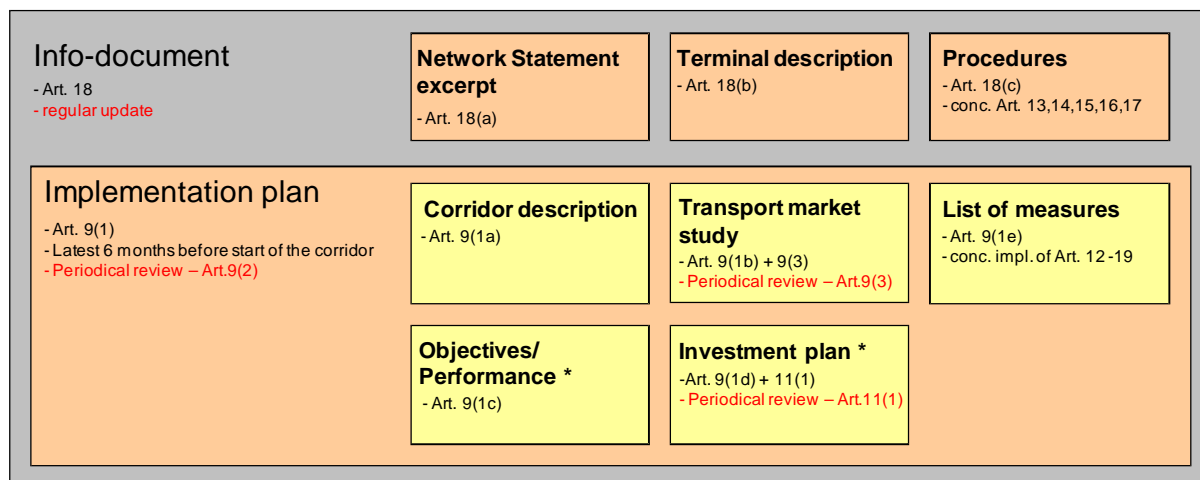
Info-document
- Art. 18
- regular update

Network Statement excerpt
- Art. 18(a)

Terminal description
- Art. 18(b)

Procedures
- Art. 18(c)
- conc. Art. 13,14,15,16,17

Implementation plan
- Art. 9(1)
- Latest 6 months before start of the corridor
- Periodical review – Art.9(2)

Corridor description
- Art. 9(1a)

Transport market study
- Art. 9(1b) + 9(3)
- Periodical review – Art.9(3)

List of measures
- Art. 9(1e)
- conc. impl. of Art. 12-19

Objectives/ Performance *
- Art. 9(1c)

Investment plan *
-Art. 9(1d) + 11(1)
- Periodical review – Art.11(1)